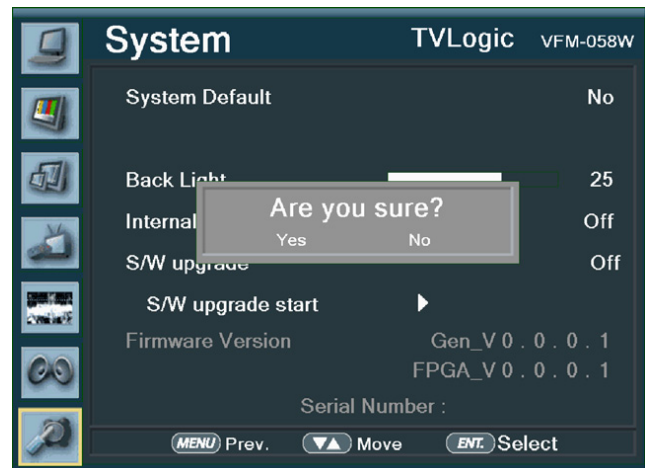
System TVLogic VFM-058W

System Default No

Back Light 25

Internal Off

S/W upgrade Off

Are you sure?

Yes No

S/W upgrade start

Firmware Version Gen_V 0 . 0 . 0 . 1

FPGA_V 0 . 0 . 0 . 1

Serial Number :

MENU Prev. Move ENT. Select